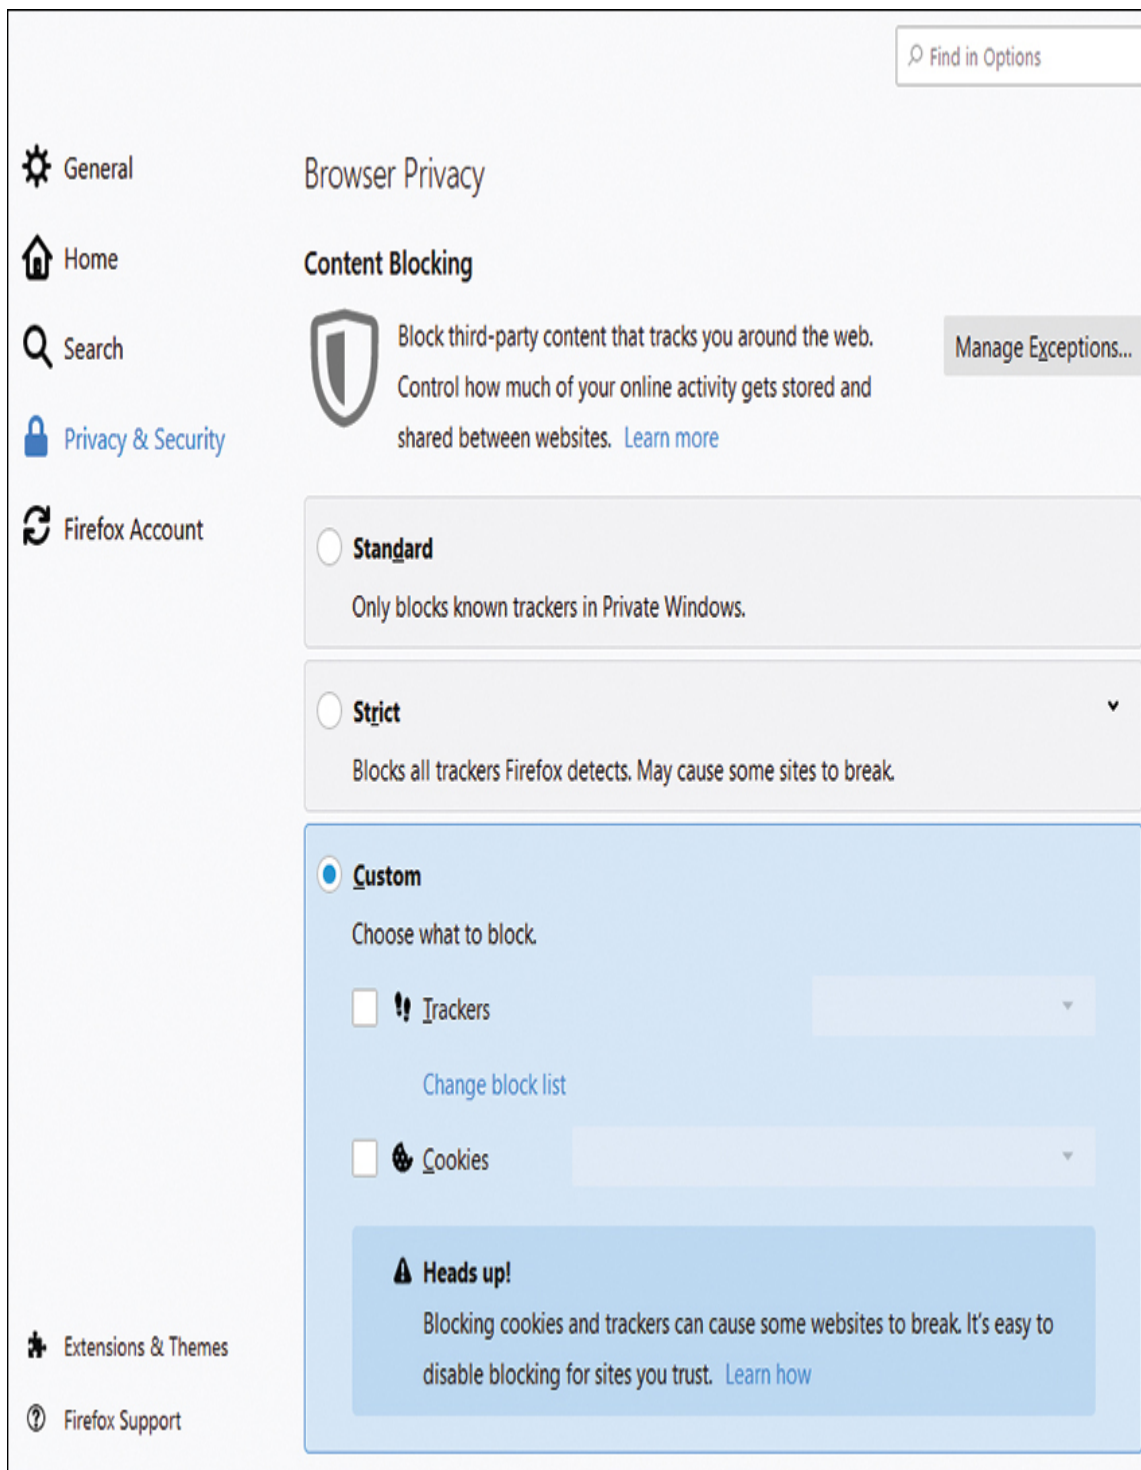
Find in Options

General

Home

Search

Privacy & Security

Firefox Account

Browser Privacy

Content Blocking

Block third-party content that tracks you around the web. Control how much of your online activity gets stored and shared between websites. Learn more

Manage Exceptions...

Standard

Only blocks known trackers in Private Windows.

Strict

Blocks all trackers Firefox detects. May cause some sites to break.

Custom

Choose what to block.

Trackers

Change block list

Cookies

Heads up!

Blocking cookies and trackers can cause some websites to break. It's easy to disable blocking for sites you trust. Learn how

Extensions & Themes

Firefox Support